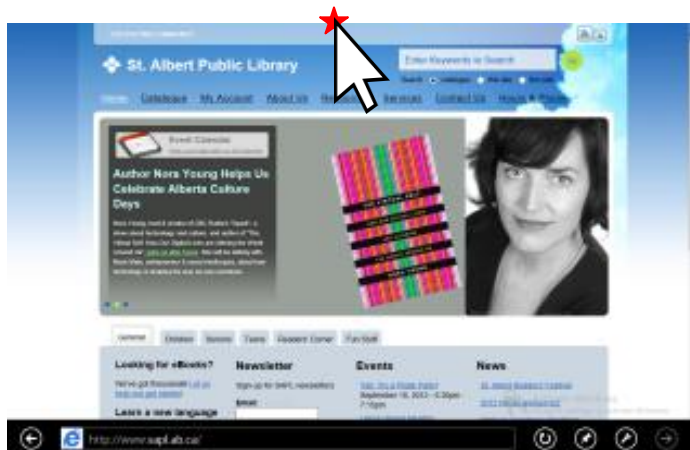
St. Albert Public Library

Enter Keywords to Search

Home Catalogue My Account About Us Services Contact Us Hours & Phone

Event Calendar

Author Nora Young Helps Us Celebrate Alberta Culture Days

General Children Seniors Teens Readers' Corner Fun Stuff

Looking for eBooks?

Newsletter

Sign up for our e-newsletters

Events

News

Learn a new language

Email

http://www.sapl.ab.ca/